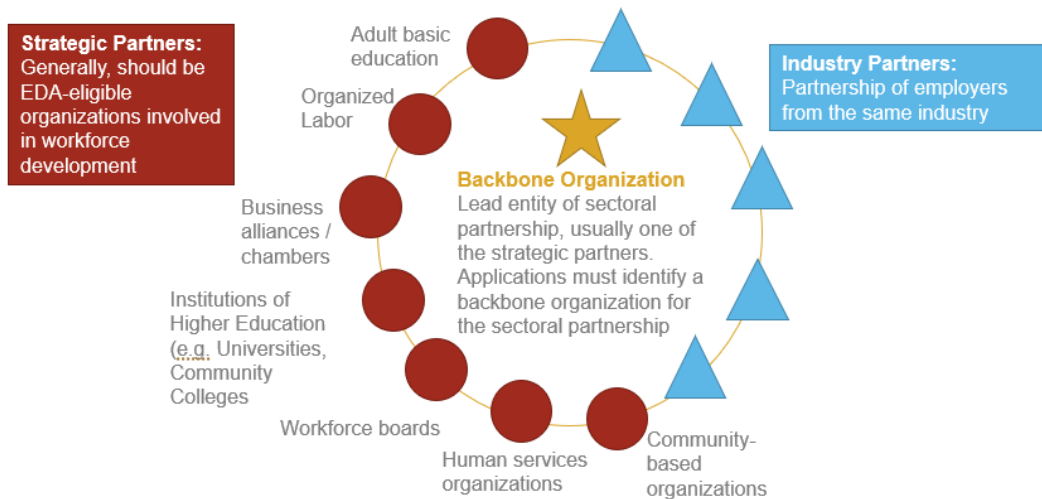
Strategic Partners:
Generally, should be EDA-eligible organizations involved in workforce development

Adult basic education

Organized Labor

Business alliances / chambers

Institutions of Higher Education (e.g. Universities, Community Colleges

Workforce boards

Human services organizations

Community-based organizations

Backbone Organization
Lead entity of sectoral partnership, usually one of the strategic partners. Applications must identify a backbone organization for the sectoral partnership

Industry Partners:
Partnership of employers from the same industry